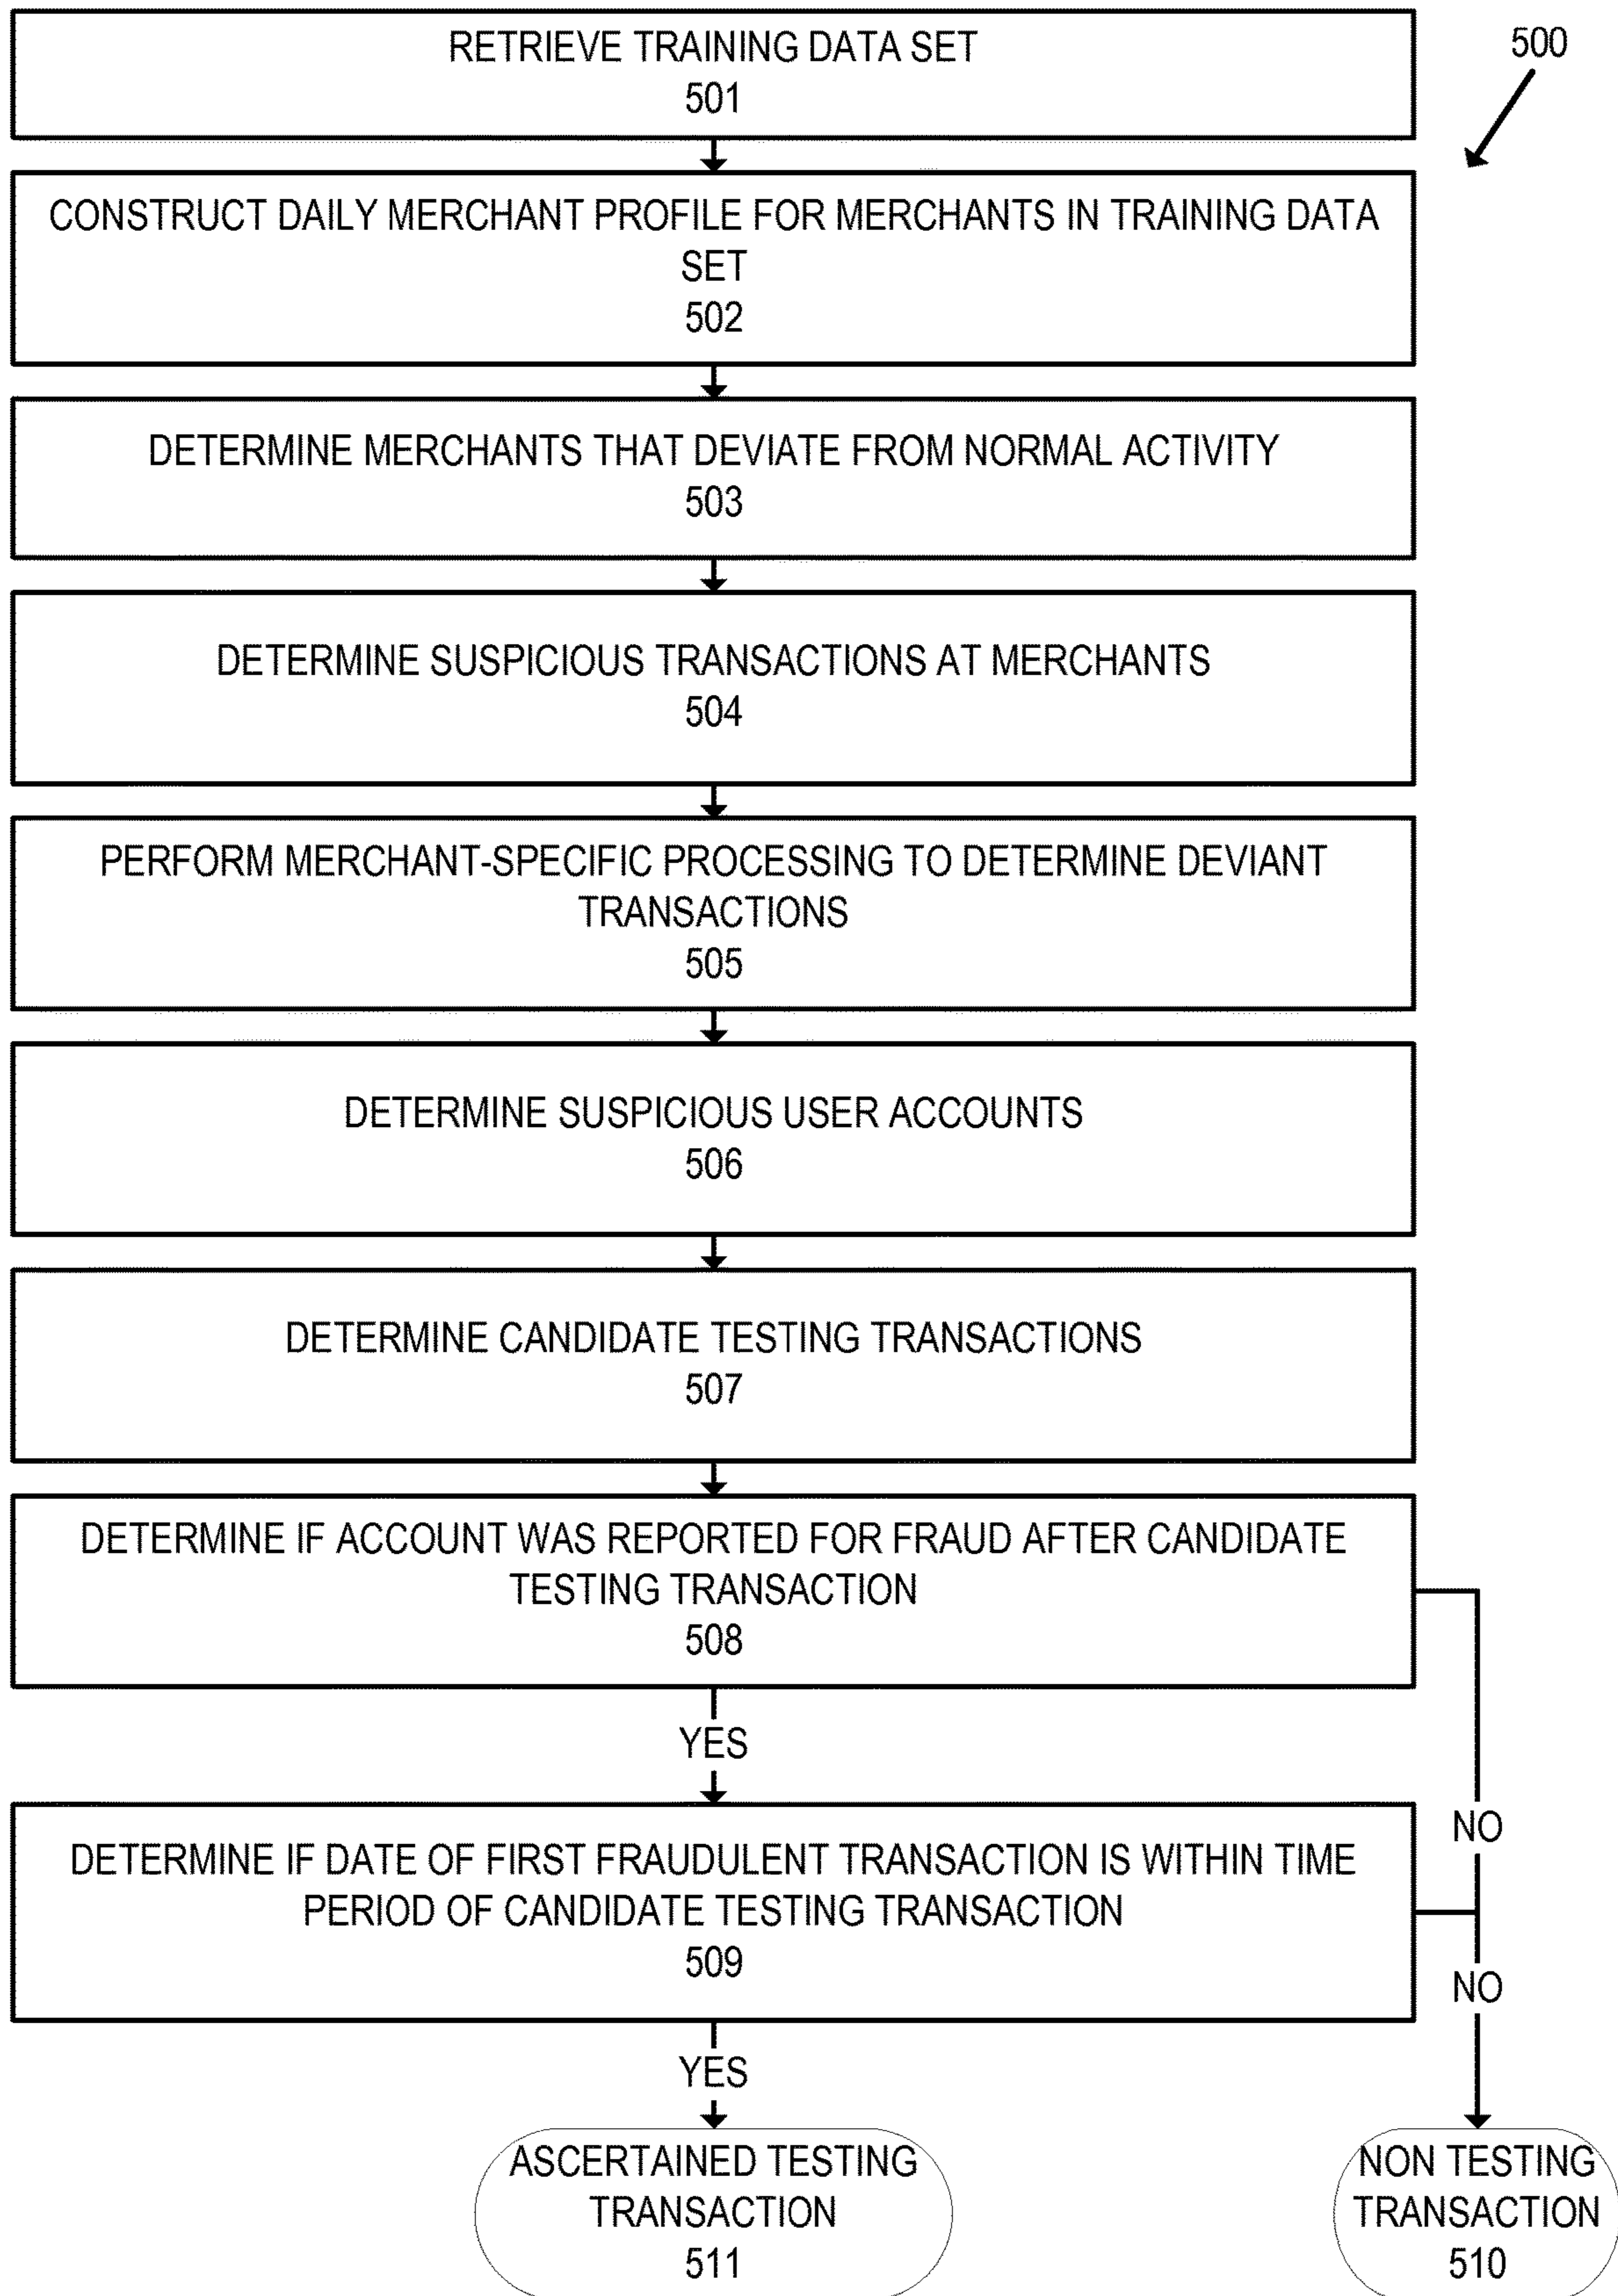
500

RETRIEVE TRAINING DATA SET
501

CONSTRUCT DAILY MERCHANT PROFILE FOR MERCHANTS IN TRAINING DATA SET
502

DETERMINE MERCHANTS THAT DEVIATE FROM NORMAL ACTIVITY
503

DETERMINE SUSPICIOUS TRANSACTIONS AT MERCHANTS
504

PERFORM MERCHANT-SPECIFIC PROCESSING TO DETERMINE DEVIANT TRANSACTIONS
505

DETERMINE SUSPICIOUS USER ACCOUNTS
506

DETERMINE CANDIDATE TESTING TRANSACTIONS
507

DETERMINE IF ACCOUNT WAS REPORTED FOR FRAUD AFTER CANDIDATE TESTING TRANSACTION
508

YES

NO

DETERMINE IF DATE OF FIRST FRAUDULENT TRANSACTION IS WITHIN TIME PERIOD OF CANDIDATE TESTING TRANSACTION
509

NO

YES

ASCERTAINED TESTING TRANSACTION
511

NON TESTING TRANSACTION
510